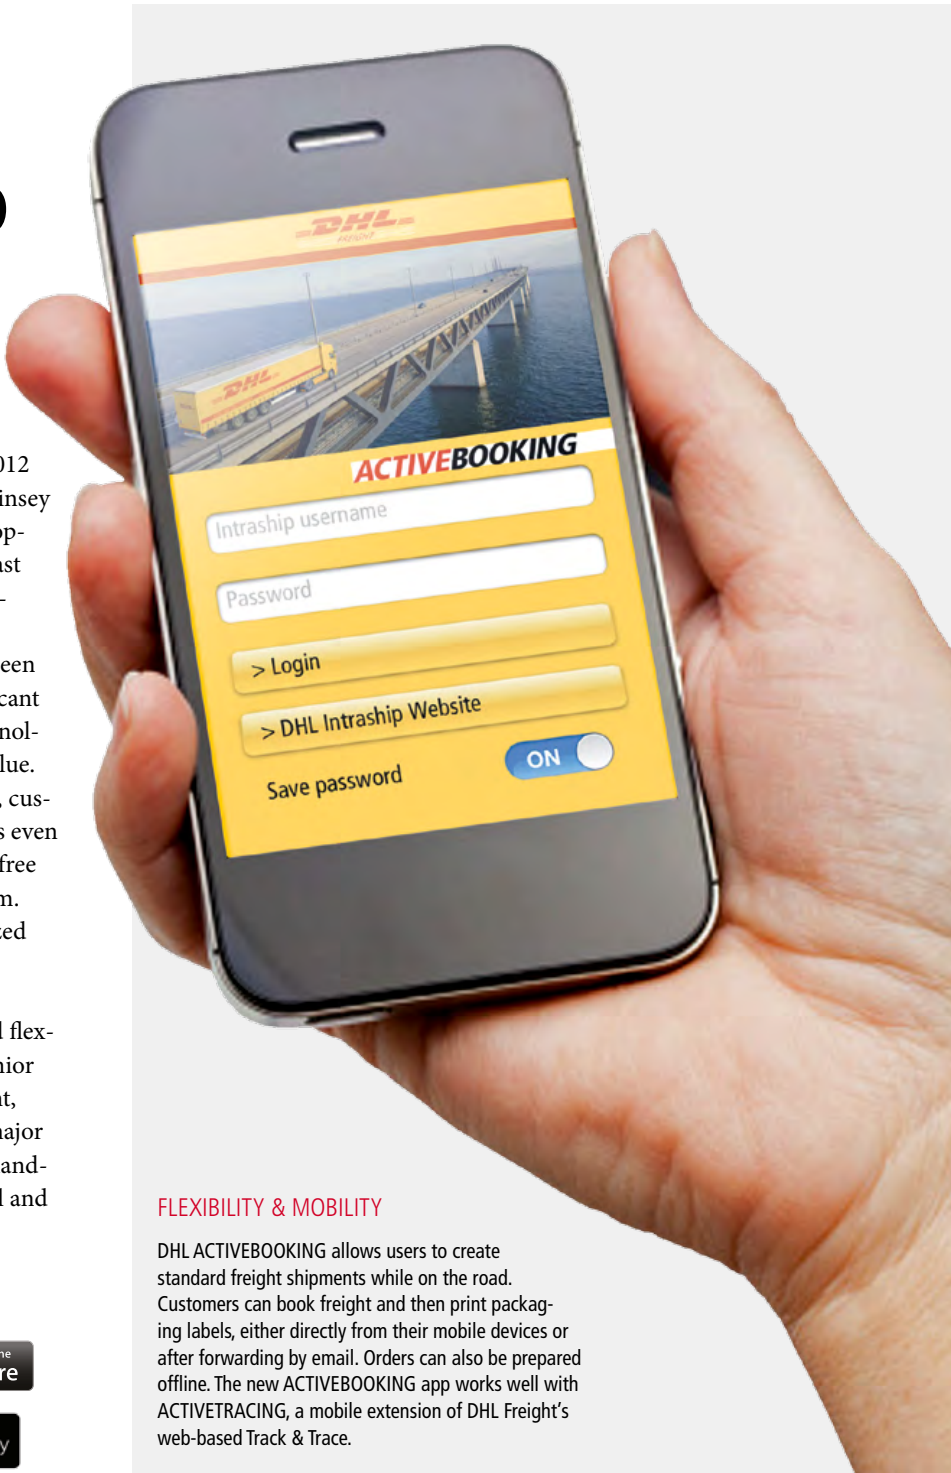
012
insey
op-
ast
-

een
cant
nol-
lue.
, cus-
s even
free
m.
ted

l flex-
nior
nt,
ajor
and-
l and

DHL
FREIGHT

DHL

ACTIVEBOOKING

Intraship username

Password

> Login

> DHL Intraship Website

Save password

ON

FLEXIBILITY & MOBILITY

DHL ACTIVEBOOKING allows users to create standard freight shipments while on the road. Customers can book freight and then print packaging labels, either directly from their mobile devices or after forwarding by email. Orders can also be prepared offline. The new ACTIVEBOOKING app works well with ACTIVETRACING, a mobile extension of DHL Freight's web-based Track & Trace.

he
re

y